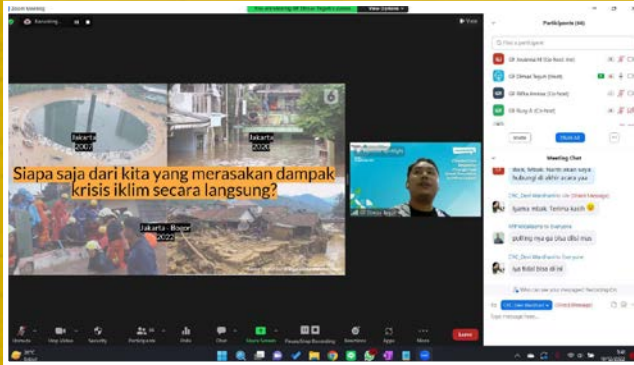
Zoom Meeting

You are viewing GF Dimas Teguh Leksono's screen

View Options

Recording...

View

Jakarta 2007

Jakarta 2020

Siapa saja dari kita yang merasakan dampak krisis iklim secara langsung?

Jakarta - Bogor 2022

GF Dimas Teguh

Participants (46)

Find a participant

GF Soemadi M (Co-host, me)

GF Dimas Teguh (Host)

GF Nifha Annisa (Co-host)

GF Rizqi B (Co-host)

Invite

Mute All

Meeting Chat

Buk, Mbak, Nanti akan saya hubungi di akhir acara yaa

CNC_Devi Mardhani to Me (Direct Message)

Iyaaa mbak Terima kasih

MM Wulandari to Everyone

pulling nya ga bisa diisi mas

CNC_Devi Mardhani to Everyone

iya tidak bisa di isi

Who can see your messages? Recording On

To: CNC_Devi Mardhani (Direct Message)

Type message here...

Unmute

Stop Video

Security

Participants 46

Polls

Chat

Share Screen

Pause/Stop Recording

Reactions

Apps

More

Leave